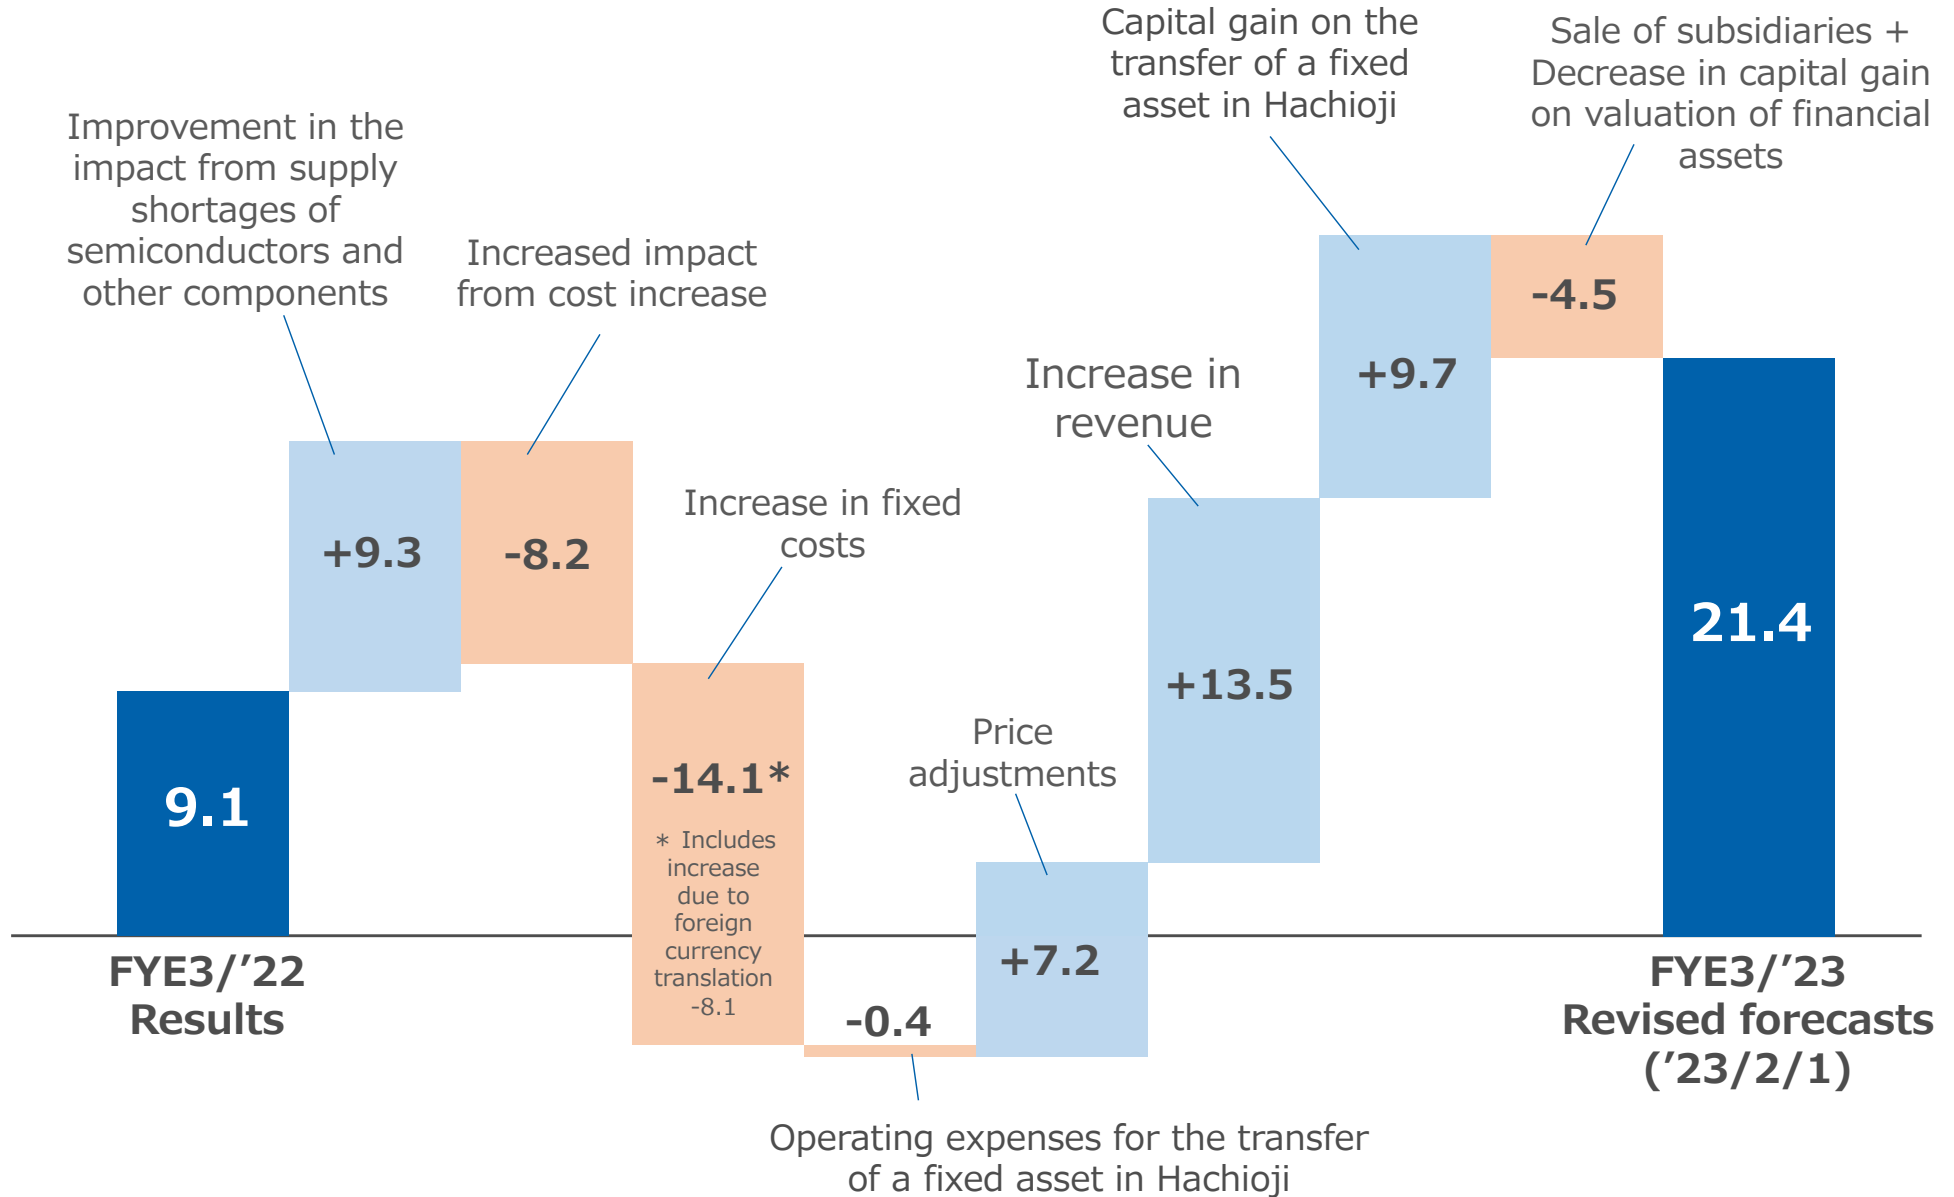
Capital gain on the transfer of a fixed asset in Hachioji

Sale of subsidiaries + Decrease in capital gain on valuation of financial assets

Improvement in the impact from supply shortages of semiconductors and other components

Increased impact from cost increase

Increase in revenue

Increase in fixed costs

Price adjustments

+9.3

-8.2

-14.1*

＊ Includes increase due to foreign currency translation -8.1

-0.4

+7.2

+13.5

+9.7

-4.5

9.1

21.4

FYE3/’22 Results

FYE3/’23 Revised forecasts (’23/2/1)

Operating expenses for the transfer of a fixed asset in Hachioji